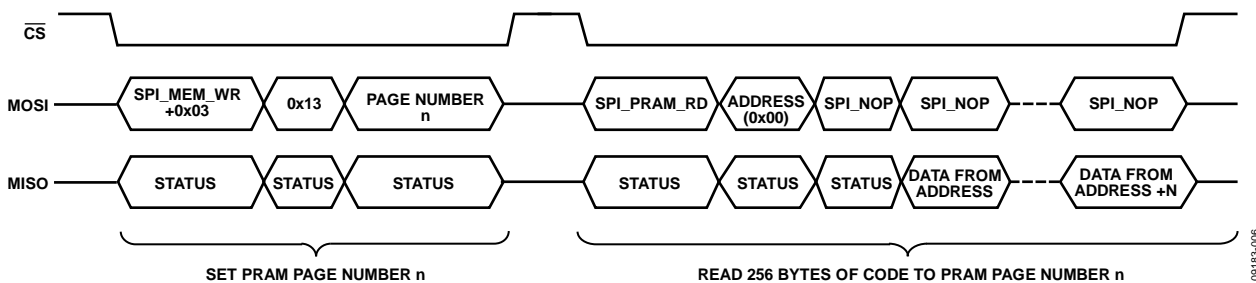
$\overline{CS}$

MOSI

SPI_MEM_WR +0x03

0x13

PAGE NUMBER n

SPI_PRAM_RD

ADDRESS (0x00)

SPI_NOP

SPI_NOP

SPI_NOP

MISO

STATUS

STATUS

STATUS

STATUS

STATUS

STATUS

DATA FROM ADDRESS

DATA FROM ADDRESS +N

SET PRAM PAGE NUMBER n

READ 256 BYTES OF CODE TO PRAM PAGE NUMBER n

09183-006